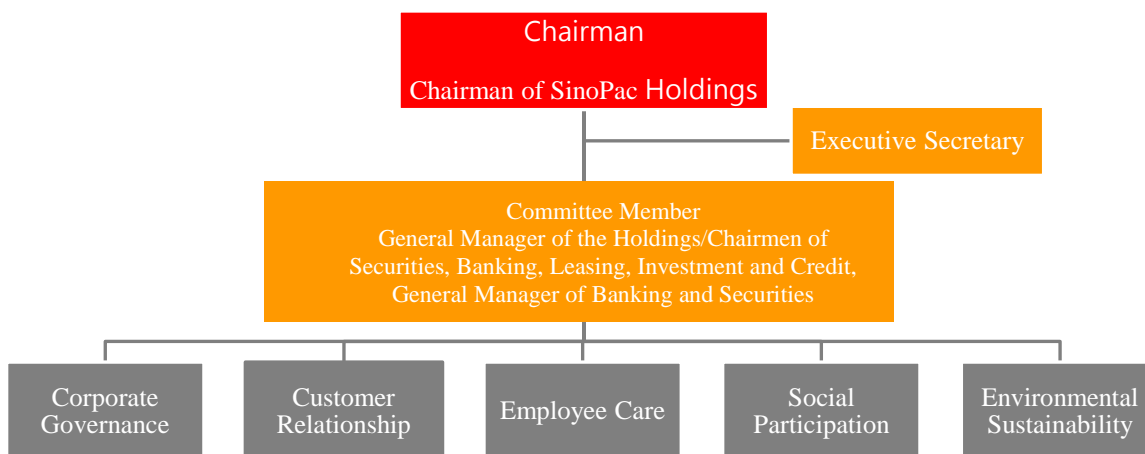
Chairman

Chairman of SinoPac Holdings

Executive Secretary

Committee Member
General Manager of the Holdings/Chairmen of Securities, Banking, Leasing, Investment and Credit, General Manager of Banking and Securities

Corporate Governance

Customer Relationship

Employee Care

Social Participation

Environmental Sustainability